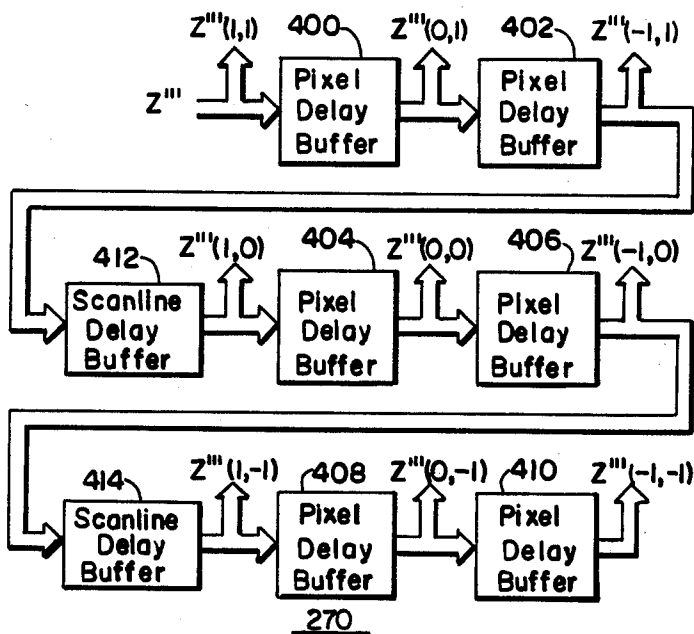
Z'''(1,1)
400
Z'''(0,1)
402
Z'''(-1,1)
Z'''
Pixel Delay Buffer
Pixel Delay Buffer

412
Z'''(1,0)
404
Z'''(0,0)
406
Z'''(-1,0)
Scanline Delay Buffer
Pixel Delay Buffer
Pixel Delay Buffer

414
Z'''(1,-1)
408
Z'''(0,-1)
410
Z'''(-1,-1)
Scanline Delay Buffer
Pixel Delay Buffer
Pixel Delay Buffer

270